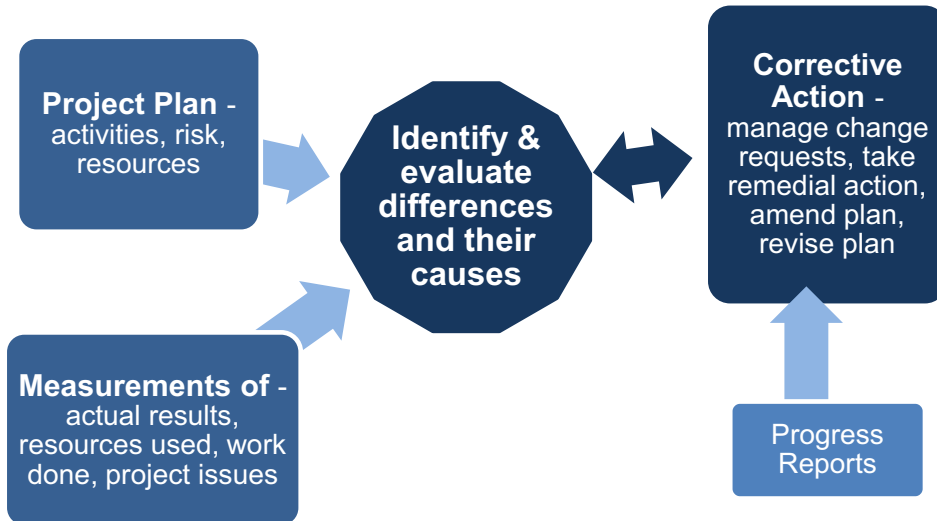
Project Plan - activities, risk, resources

Measurements of - actual results, resources used, work done, project issues

Identify & evaluate differences and their causes

Corrective Action - manage change requests, take remedial action, amend plan, revise plan

Progress Reports